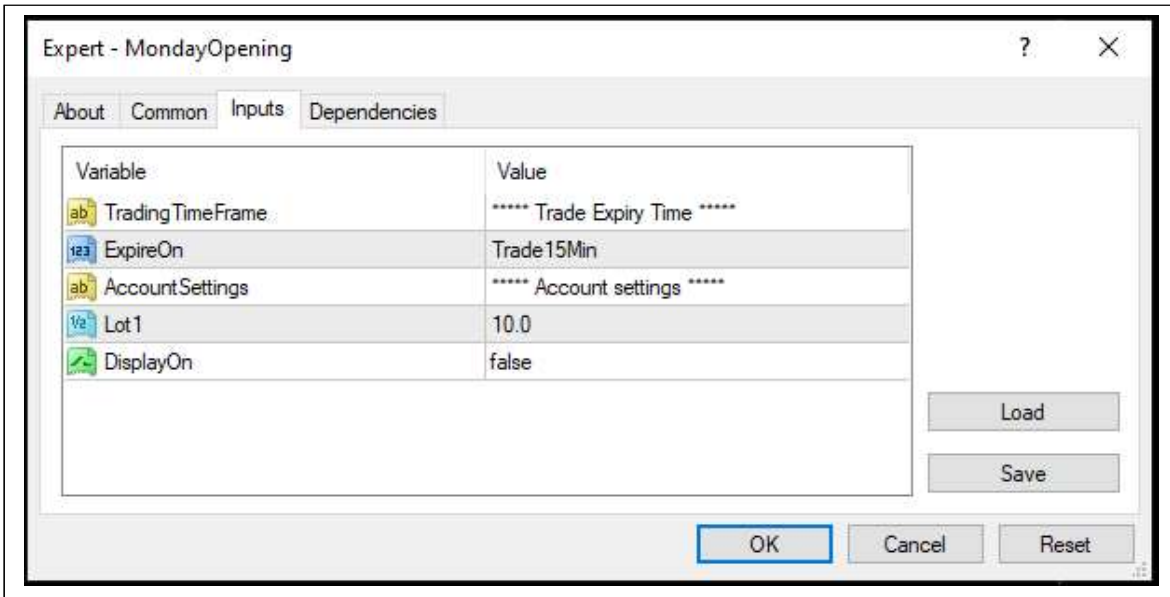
Expert - MondayOpening

? ×

About Common Inputs Dependencies

| Variable | Value |
|---|---|
| ab TradingTimeFrame | \*\*\*\*\*\* Trade Expiry Time \*\*\*\*\*\* |
| 123 ExpireOn | Trade15Min |
| ab AccountSettings | \*\*\*\*\*\* Account settings \*\*\*\*\*\* |
| V2 Lot1 | 10.0 |
| DisplayOn | false |

Load

Save

OK Cancel Reset